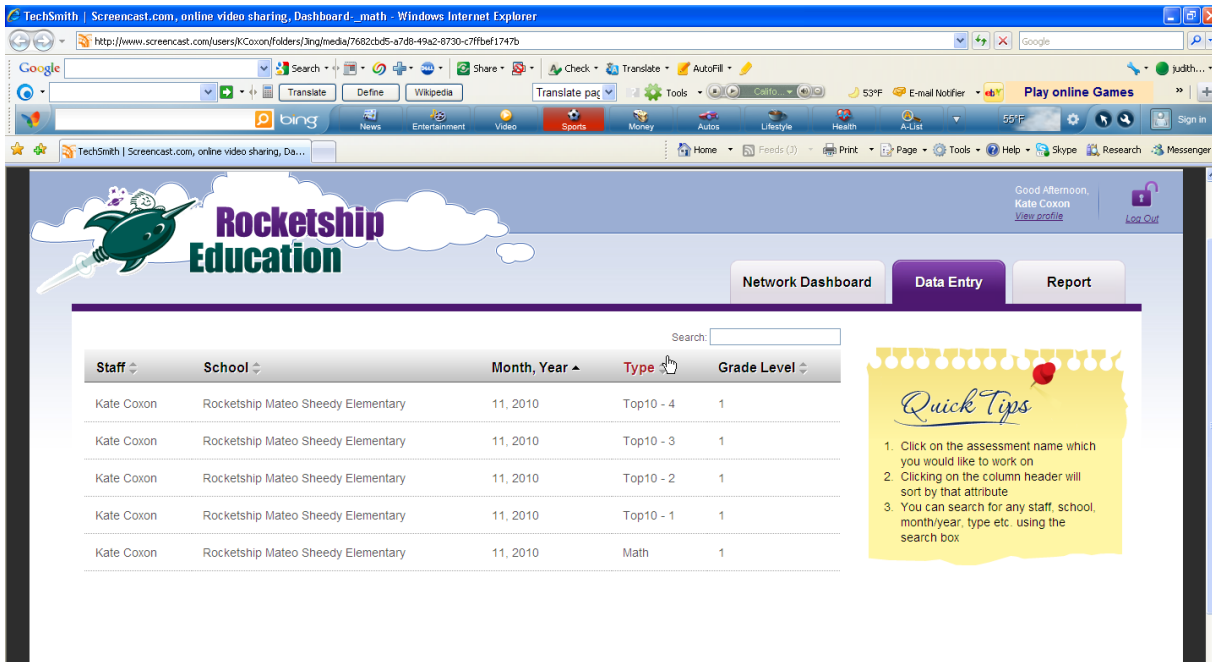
TechSmith | Screencast.com, online video sharing, Dashboard-_math - Windows Internet Explorer

http://www.screencast.com/users/KCoxon/folders/Jing/media/7682cbd5-a7d8-49a2-8730-c7ffbef1747b

Google

Google Search Share Check Translate AutoFill judith...

Translate Define Wikipedia Translate pag Tools Califo... 53°F E-mail Notifier Play online Games

bing News Entertainment Video Sports Money Autos Lifestyle Health A-List 55°F Sign in

TechSmith | Screencast.com, online video sharing, Da...

Home Feeds (J) Print Page Tools Help Skype Research Messenger

Good Afternoon,
Kate Coxon
View profile

Log Out

Rocketship Education

Network Dashboard | Data Entry | Report

Search:

| Staff | School | Month, Year | Type | Grade Level |
|---|---|---|---|---|
| Kate Coxon | Rocketship Mateo Sheedy Elementary | 11, 2010 | Top10 - 4 | 1 |
| Kate Coxon | Rocketship Mateo Sheedy Elementary | 11, 2010 | Top10 - 3 | 1 |
| Kate Coxon | Rocketship Mateo Sheedy Elementary | 11, 2010 | Top10 - 2 | 1 |
| Kate Coxon | Rocketship Mateo Sheedy Elementary | 11, 2010 | Top10 - 1 | 1 |
| Kate Coxon | Rocketship Mateo Sheedy Elementary | 11, 2010 | Math | 1 |

Quick Tips

1. Click on the assessment name which you would like to work on
2. Clicking on the column header will sort by that attribute
3. You can search for any staff, school, month/year, type etc. using the search box